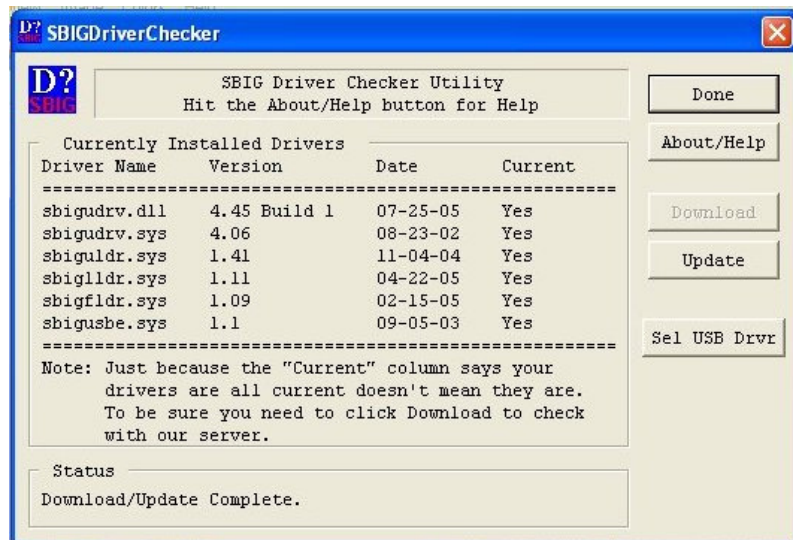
D? SBIG SBIGDriverChecker

D? SBIG

SBIG Driver Checker Utility
Hit the About/Help button for Help

Currently Installed Drivers

| Driver Name | Version | Date | Current |
|---|---|---|---|
| sbigudrv.dll | 4.45 Build 1 | 07-25-05 | Yes |
| sbigudrv.sys | 4.06 | 08-23-02 | Yes |
| sbiguldr.sys | 1.41 | 11-04-04 | Yes |
| sbiglldr.sys | 1.11 | 04-22-05 | Yes |
| sbigfldr.sys | 1.09 | 02-15-05 | Yes |
| sbigusbe.sys | 1.1 | 09-05-03 | Yes |

Note: Just because the "Current" column says your drivers are all current doesn't mean they are. To be sure you need to click Download to check with our server.

Status
Download/Update Complete.

Done
About/Help
Download
Update
Sel USB Drvr